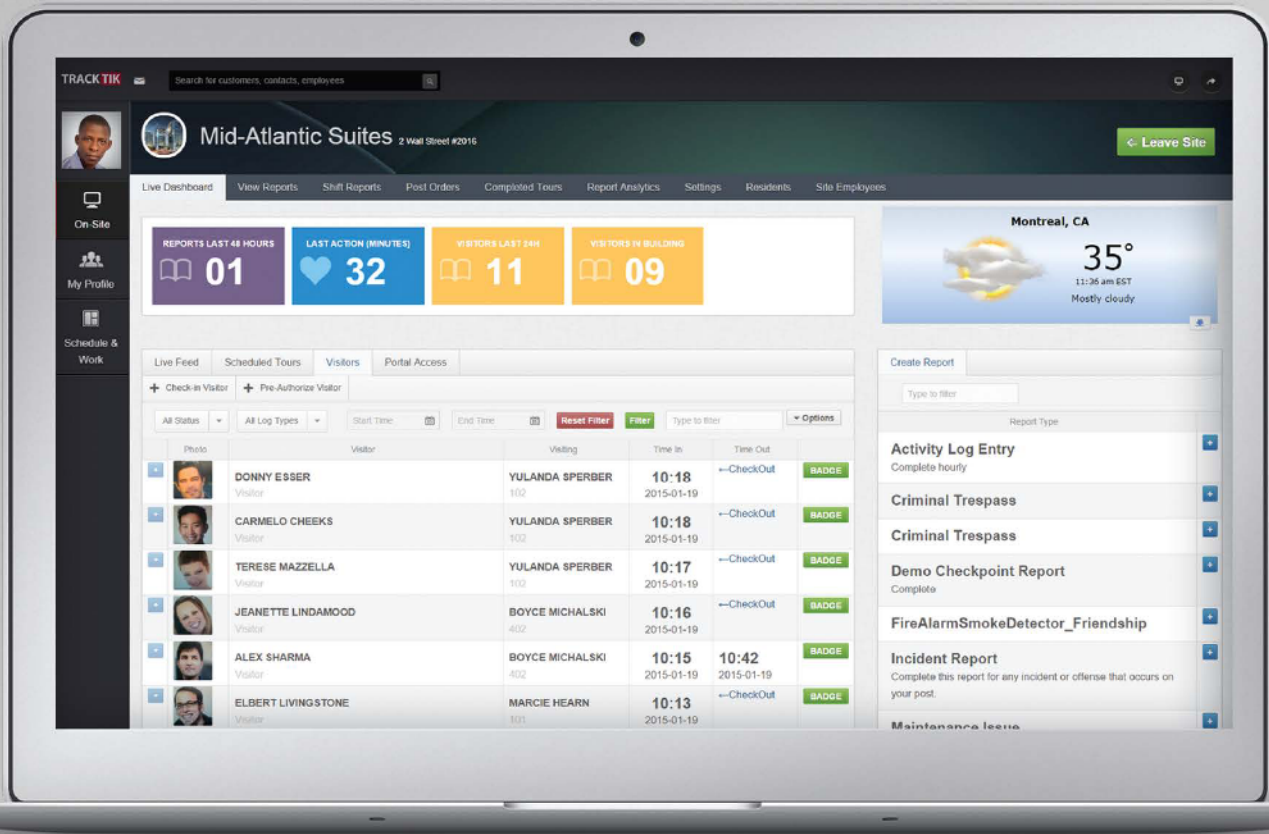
TRACKTIK
Search for customers, contacts, employees

Mid-Atlantic Suites 2 Wall Street #2016
Leave Site

On-Site
My Profile
Schedule & Work

Live Dashboard | View Reports | Shift Reports | Post Orders | Completed Tours | Report Analytics | Settings | Residents | Site Employees

REPORTS LAST 48 HOURS 01
LAST ACTION (MINUTES) 32
VISITORS LAST 24H 11
VISITORS IN BUILDING 09

Montreal, CA
35°
11:36 am EST
Mostly cloudy

Live Feed | Scheduled Tours | Visitors | Portal Access
+ Check-in Visitor | + Pre-Authorize Visitor
All Status | All Log Types | Start Time | End Time | Reset Filter | Filter | Type to filter | Options

| Photo | Visitor | Visiting | Time In | Time Out | |
|---|---|---|---|---|---|
| | DONNY ESSER Visitor | YULANDA SPERBER 102 | 10:18 2015-01-19 | ←CheckOut | BADGE |
| | CARMELO CHEEKS Visitor | YULANDA SPERBER 102 | 10:18 2015-01-19 | ←CheckOut | BADGE |
| | TERESE MAZZELLA Visitor | YULANDA SPERBER 102 | 10:17 2015-01-19 | ←CheckOut | BADGE |
| | JEANETTE LINDAMOOD Visitor | BOYCE MICHALSKI 402 | 10:16 2015-01-19 | ←CheckOut | BADGE |
| | ALEX SHARMA Visitor | BOYCE MICHALSKI 402 | 10:15 2015-01-19 | 10:42 2015-01-19 | BADGE |
| | ELBERT LIVINGSTONE Visitor | MARCIE HEARN 101 | 10:13 2015-01-19 | ←CheckOut | BADGE |

Create Report
Type to filter
Report Type
Activity Log Entry
Complete hourly
Criminal Trespass
Criminal Trespass
Demo Checkpoint Report
Complete
FireAlarmSmokeDetector_Friendship
Incident Report
Complete this report for any incident or offense that occurs on your post.
Maintenance Issue